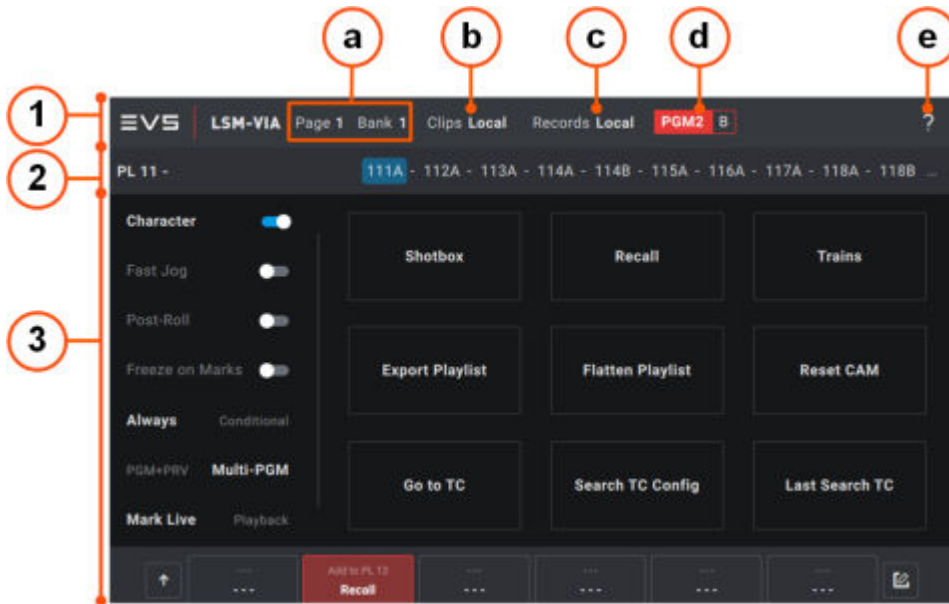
a b c d e

1

2

3

EVS LSM-VIA Page 1 Bank 1 Clips Local Records Local PGM2 B ?

PL 11 - 111A - 112A - 113A - 114A - 114B - 115A - 116A - 117A - 118A - 118B ...

Character

Fast Jog

Post-Roll

Freeze on Marks

Always Conditional

PGM+PRV Multi-PGM

Mark Live Playback

Shotbox

Recall

Trains

Export Playlist

Flatten Playlist

Reset CAM

Go to TC

Search TC Config

Last Search TC

---

---

Add to PL 12

Recall

---

---

---

---

---

---

---

---

---

---